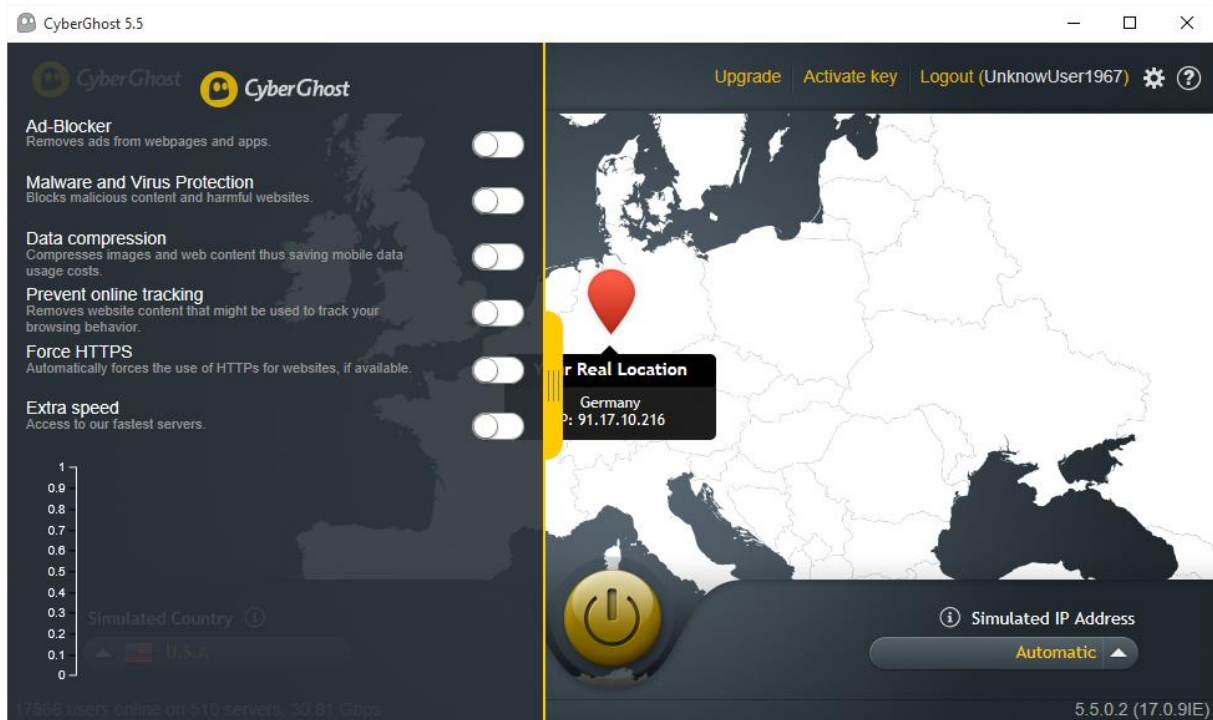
CyberGhost 5.5

CyberGhost CyberGhost

Upgrade Activate key Logout (UnknowUser1967)

Ad-Blocker
Removes ads from webpages and apps.

Malware and Virus Protection
Blocks malicious content and harmful websites.

Data compression
Compresses images and web content thus saving mobile data usage costs.

Prevent online tracking
Removes website content that might be used to track your browsing behavior.

Force HTTPS
Automatically forces the use of HTTPs for websites, if available.

Extra speed
Access to our fastest servers.

1
0.9
0.8
0.7
0.6
0.5
0.4
0.3
0.2
0.1
0

Simulated Country
U.S.A

17865 users online on 510 servers, 30.81 Gbps

r Real Location
Germany
P: 91.17.10.216

Simulated IP Address
Automatic

5.5.0.2 (17.0.9IE)